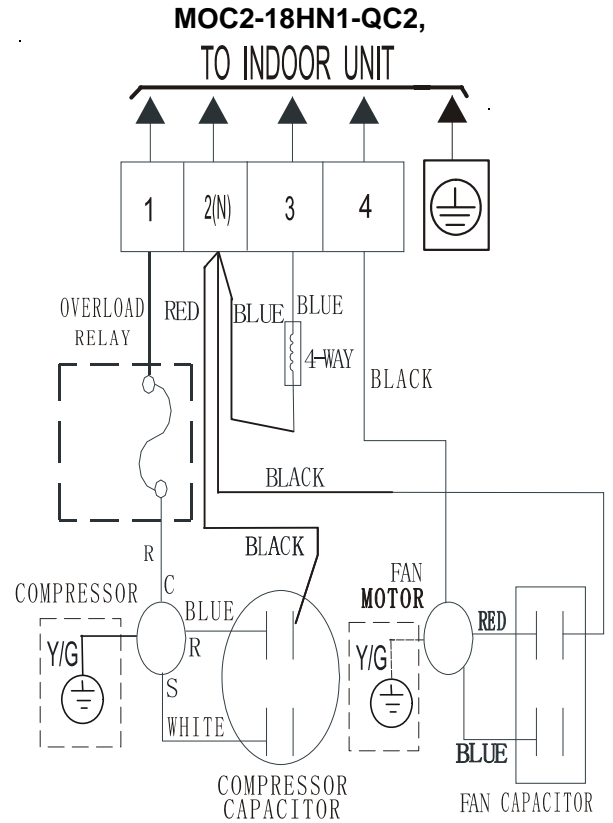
MOC2-18HN1-QC2,

TO INDOOR UNIT

1

2(N)

3

4

OVERLOAD RELAY

RED

BLUE

BLUE

4-WAY

BLACK

BLACK

BLACK

R

C

COMPRESSOR

BLUE

R

S

Y/G

WHITE

COMPRESSOR CAPACITOR

FAN MOTOR

RED

Y/G

BLUE

FAN CAPACITOR